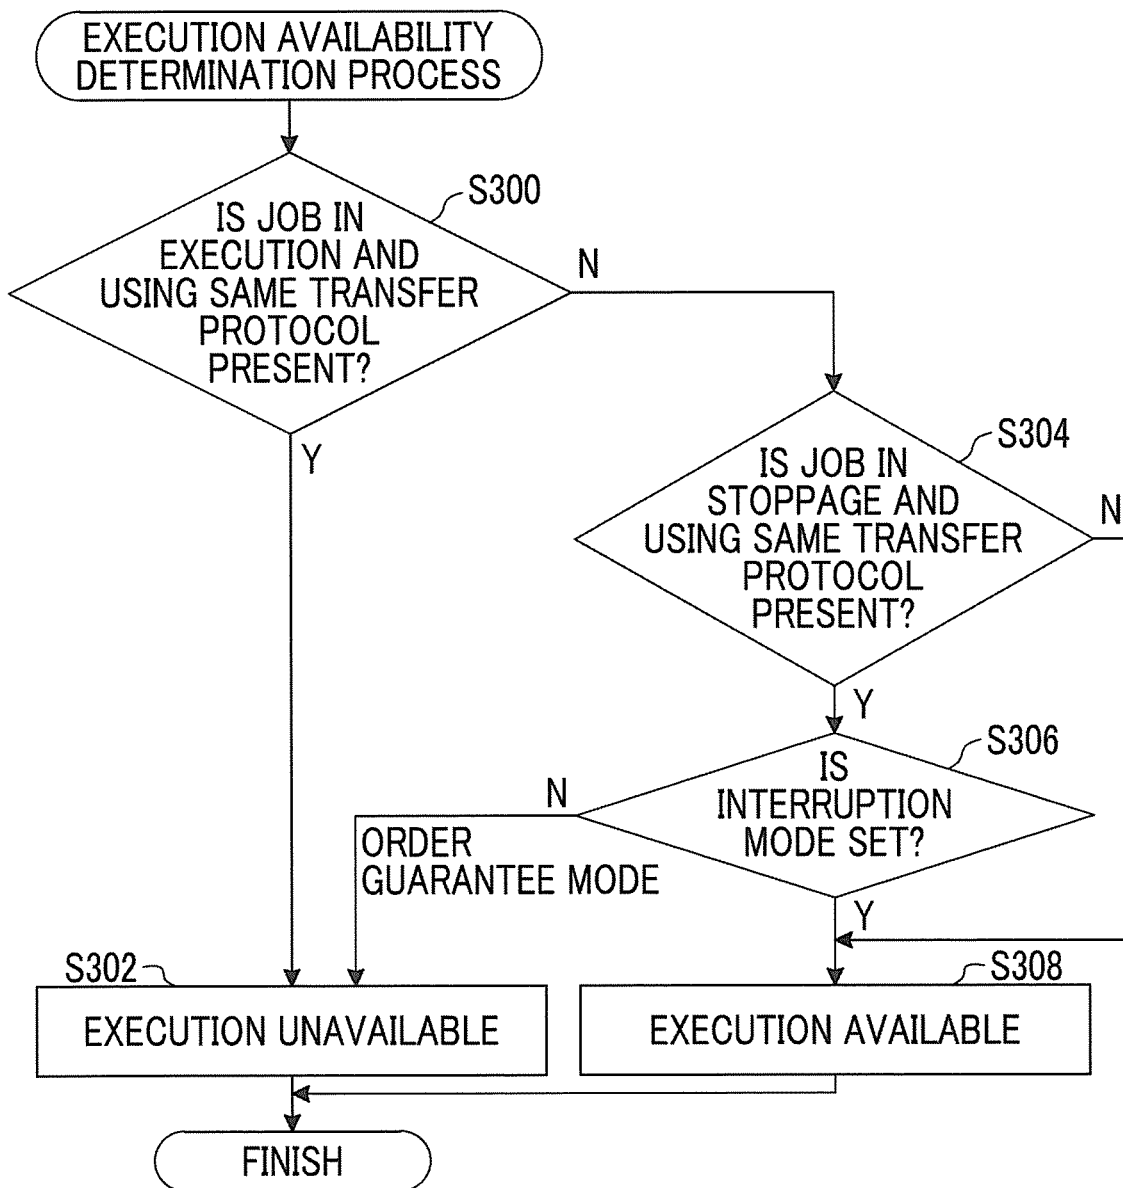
EXECUTION AVAILABILITY DETERMINATION PROCESS

S300

IS JOB IN EXECUTION AND USING SAME TRANSFER PROTOCOL PRESENT?

N

Y

S304

IS JOB IN STOPPAGE AND USING SAME TRANSFER PROTOCOL PRESENT?

N

Y

S306

IS INTERRUPTION MODE SET?

N

ORDER GUARANTEE MODE

Y

S302

EXECUTION UNAVAILABLE

S308

EXECUTION AVAILABLE

FINISH